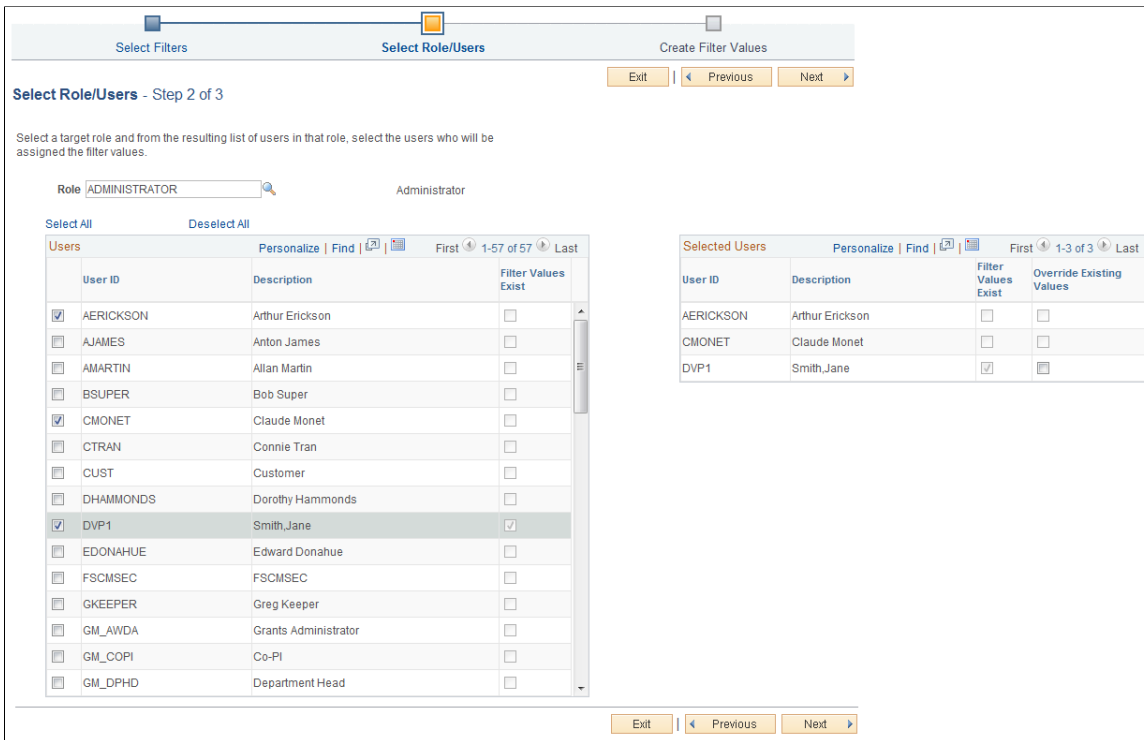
Select Filters    Select Role/Users    Create Filter Values

Exit | Previous    Next

Select Role/Users - Step 2 of 3

Select a target role and from the resulting list of users in that role, select the users who will be assigned the filter values.

Role ADMINISTRATOR    Administrator

Select All    Deselect All

Users    Personalize | Find |    First 1-57 of 57 Last

| | User ID | Description | Filter Values Exist |
|---|---|---|---|
| ☑ | AERICKSON | Arthur Erickson | ☐ |
| ☐ | AJAMES | Anton James | ☐ |
| ☐ | AMARTIN | Allan Martin | ☐ |
| ☐ | BSUPER | Bob Super | ☐ |
| ☑ | CMONET | Claude Monet | ☐ |
| ☐ | CTRAN | Connie Tran | ☐ |
| ☐ | CUST | Customer | ☐ |
| ☐ | DHAMMONDS | Dorothy Hammonds | ☐ |
| ☑ | DVP1 | Smith,Jane | ☑ |
| ☐ | EDONAHUE | Edward Donahue | ☐ |
| ☐ | FSCMSEC | FSCMSEC | ☐ |
| ☐ | GKEEPER | Greg Keeper | ☐ |
| ☐ | GM_AWDA | Grants Administrator | ☐ |
| ☐ | GM_COPI | Co-PI | ☐ |
| ☐ | GM_DPHD | Department Head | ☐ |

Selected Users    Personalize | Find |    First 1-3 of 3 Last

| User ID | Description | Filter Values Exist | Override Existing Values |
|---|---|---|---|
| AERICKSON | Arthur Erickson | ☐ | ☐ |
| CMONET | Claude Monet | ☐ | ☐ |
| DVP1 | Smith,Jane | ☑ | ☐ |

Exit | Previous    Next